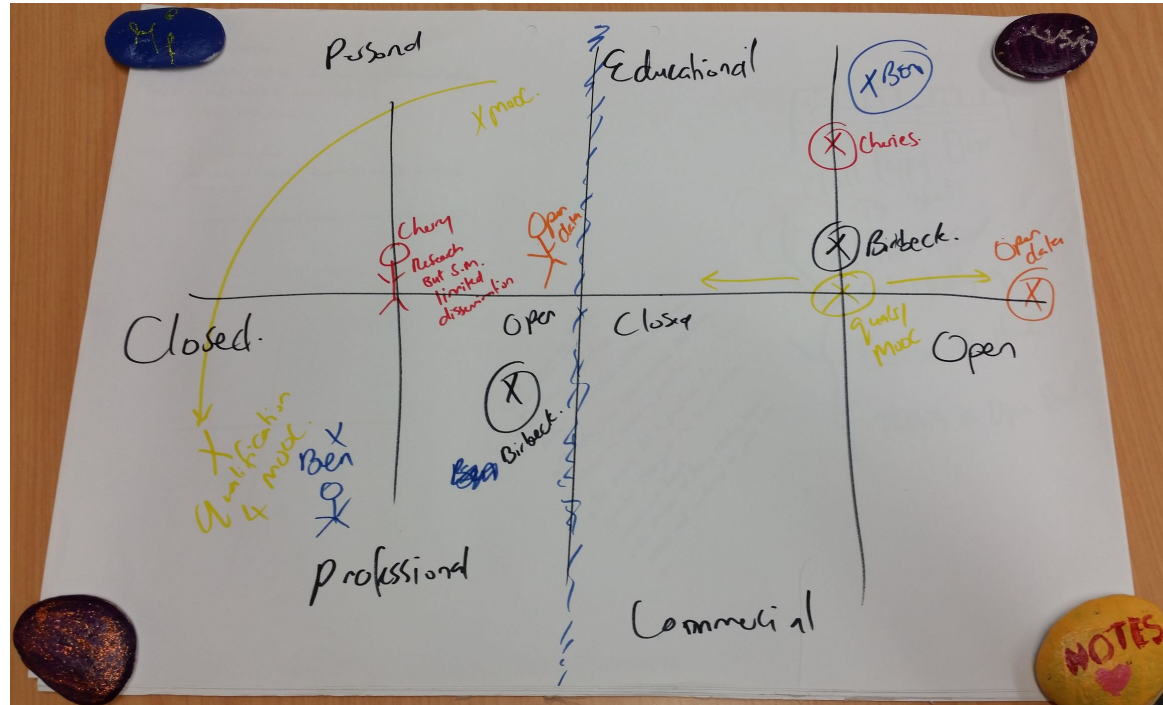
Hi

Personal

Educational

X Ben

X mooc.

X Cheries.

Cherry
Research
But S.M.
limited
dissemination

Open
data

X Birbeck.

Open
data

X

Closed.

Open

Close

X
quals/
MooC

Open

X

Birbeck.

Ben

Qualification
4x mooc.

X Ben

Professional

Commercial

NOTES